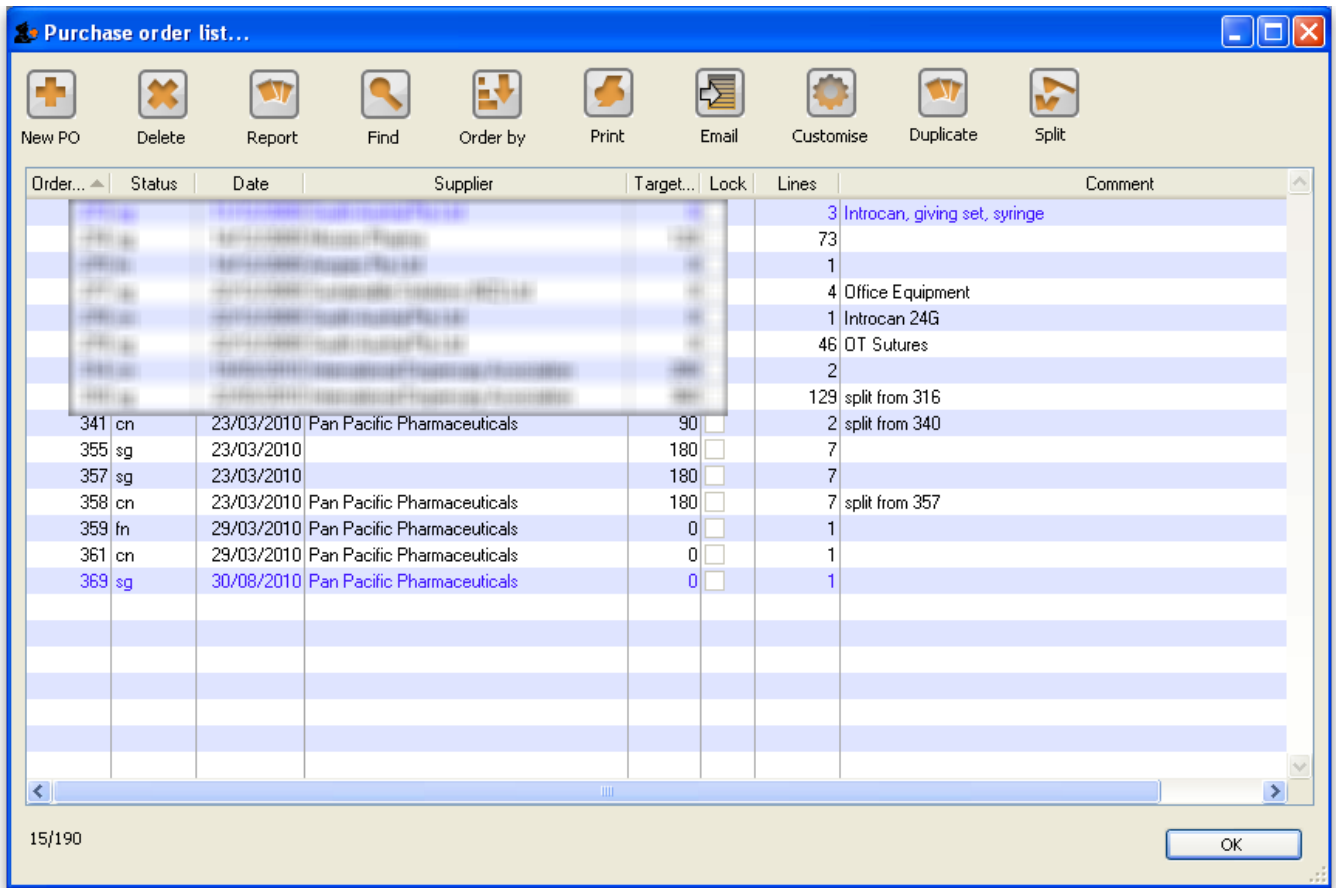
Purchase order list...

New PO Delete Report Find Order by Print Email Customise Duplicate Split

| Order... | Status | Date | Supplier | Target... | Lock | Lines | Comment |
|---|---|---|---|---|---|---|---|
| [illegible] | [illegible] | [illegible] | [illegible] | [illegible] | | 3 | Introcan, giving set, syringe |
| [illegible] | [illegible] | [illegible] | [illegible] | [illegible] | | 73 | |
| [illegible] | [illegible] | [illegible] | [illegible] | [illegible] | | 1 | |
| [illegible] | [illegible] | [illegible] | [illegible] | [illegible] | | 4 | Office Equipment |
| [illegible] | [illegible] | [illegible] | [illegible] | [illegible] | | 1 | Introcan 24G |
| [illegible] | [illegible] | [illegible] | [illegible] | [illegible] | | 46 | OT Sutures |
| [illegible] | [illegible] | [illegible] | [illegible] | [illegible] | | 2 | |
| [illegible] | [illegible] | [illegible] | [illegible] | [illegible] | | 129 | split from 316 |
| 341 | cn | 23/03/2010 | Pan Pacific Pharmaceuticals | 90 | | 2 | split from 340 |
| 355 | sg | 23/03/2010 | | 180 | | 7 | |
| 357 | sg | 23/03/2010 | | 180 | | 7 | |
| 358 | cn | 23/03/2010 | Pan Pacific Pharmaceuticals | 180 | | 7 | split from 357 |
| 359 | fn | 29/03/2010 | Pan Pacific Pharmaceuticals | 0 | | 1 | |
| 361 | cn | 29/03/2010 | Pan Pacific Pharmaceuticals | 0 | | 1 | |
| 369 | sg | 30/08/2010 | Pan Pacific Pharmaceuticals | 0 | | 1 | |

15/190

OK